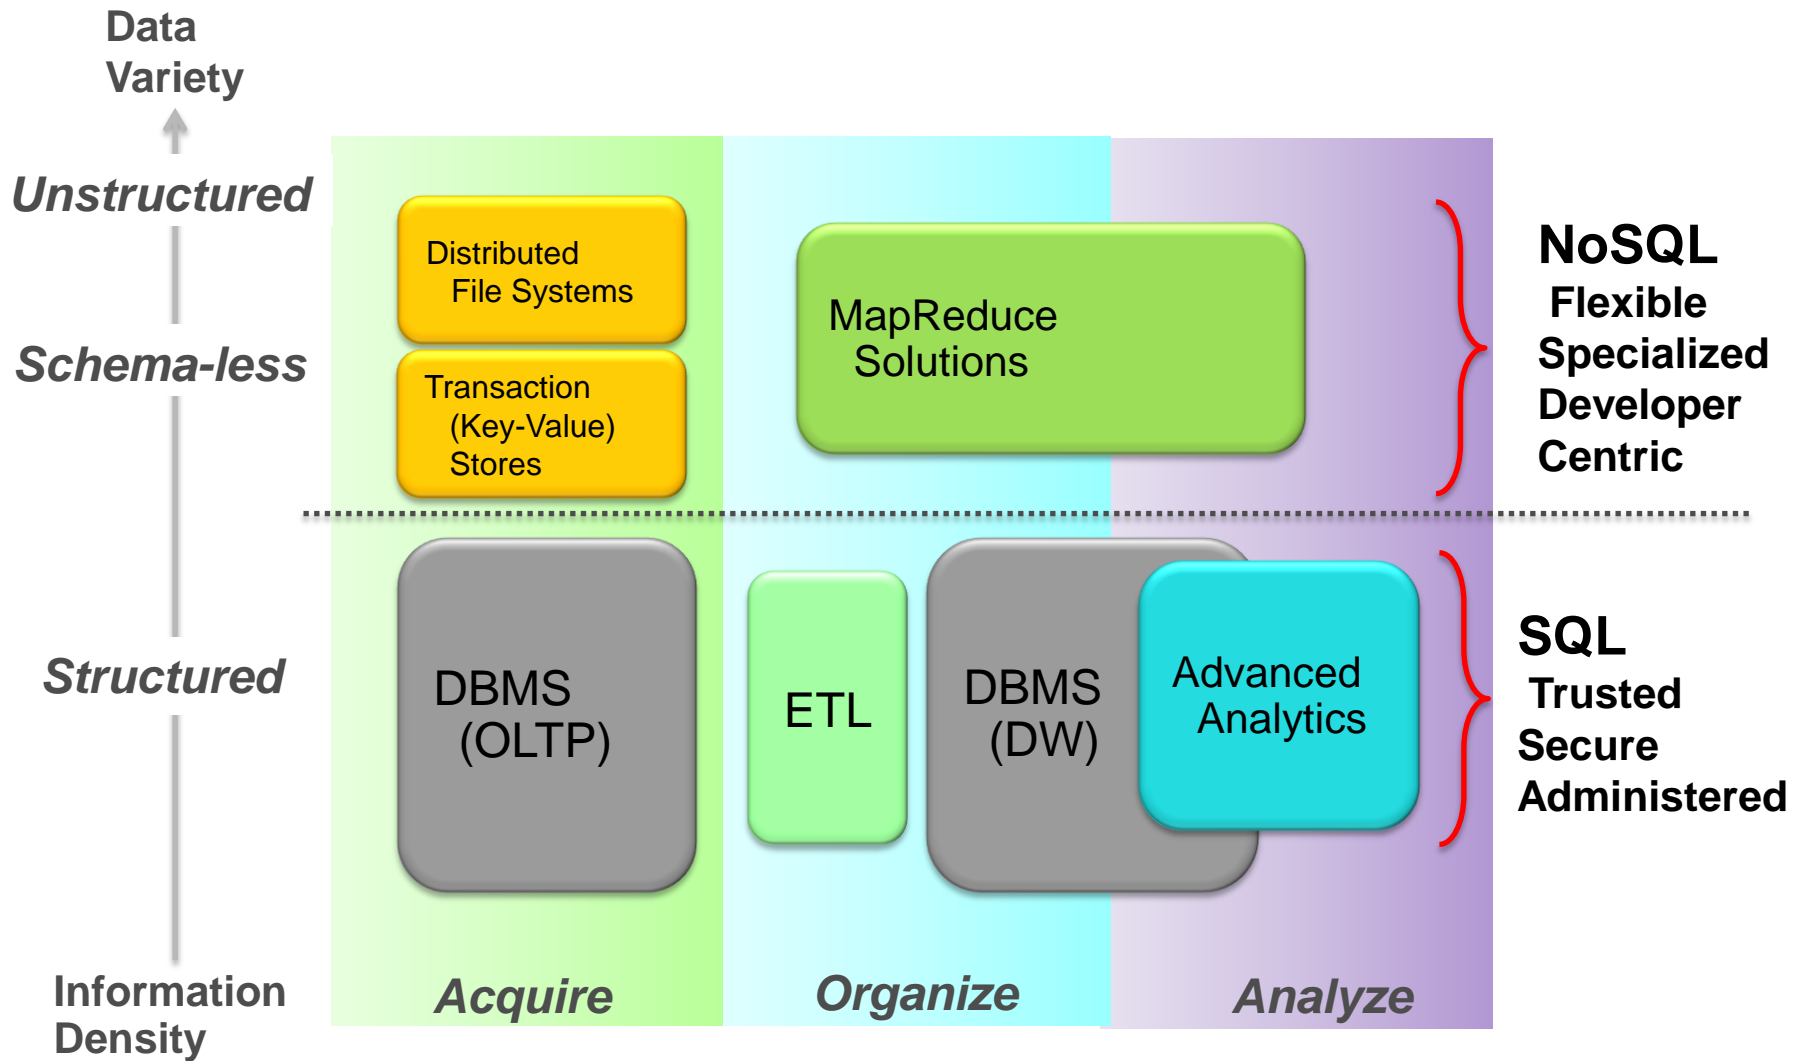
Data Variety

Unstructured

Schema-less

Structured

Information Density

Distributed File Systems

Transaction (Key-Value) Stores

MapReduce Solutions

NoSQL
Flexible
Specialized
Developer
Centric

DBMS (OLTP)

ETL

DBMS (DW)

Advanced Analytics

SQL
Trusted
Secure
Administered

Acquire

Organize

Analyze